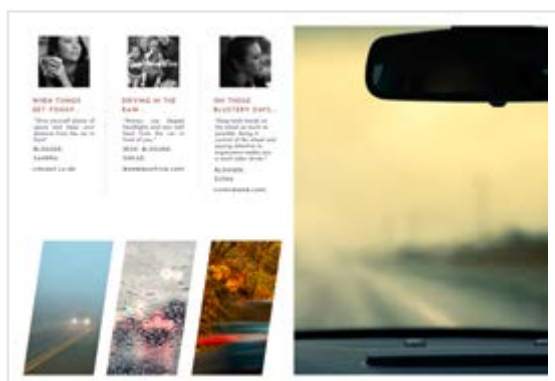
WHEN THINGS GET FOGGY

"Give yourself plenty of space and keep your distance from the car in front"

BLOGGER: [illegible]

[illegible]

DRIVING IN THE RAIN...

"Put on your dipped headlights and stay well back from the car in front of you"

MUM BLOGGER: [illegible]

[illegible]

ON THOSE BLUSTERY DAYS...

"Keep both hands on the wheel as much as possible. Being in control of the wheel and paying attention to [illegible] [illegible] you a safer driver."

BLOGGER: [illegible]

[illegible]